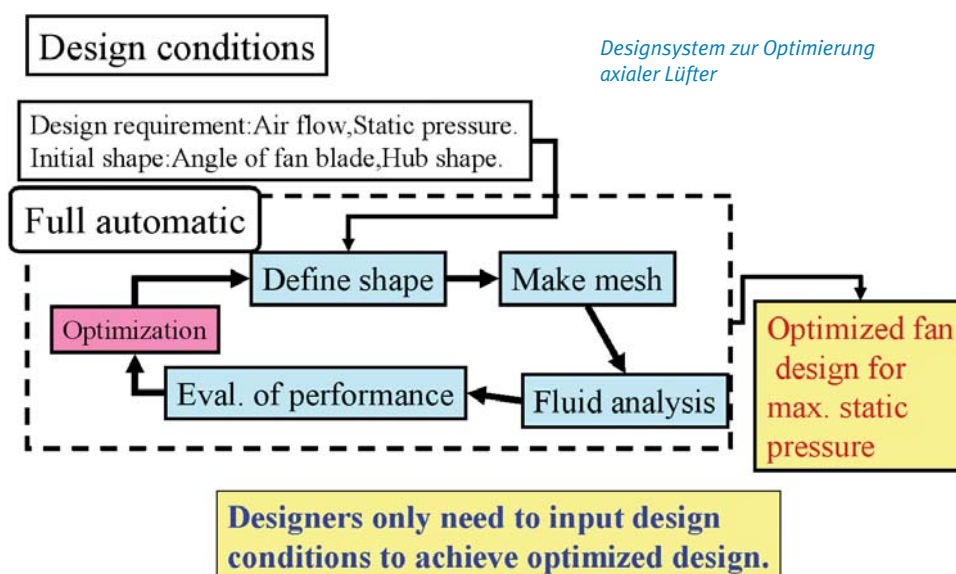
Design conditions

Designsystem zur Optimierung axialer Lüfter

Design requirement:Air flow,Static pressure.
Initial shape:Angle of fan blade,Hub shape.

Full automatic

Define shape

Make mesh

Optimization

Eval. of performance

Fluid analysis

Optimized fan design for max. static pressure

Designers only need to input design conditions to achieve optimized design.